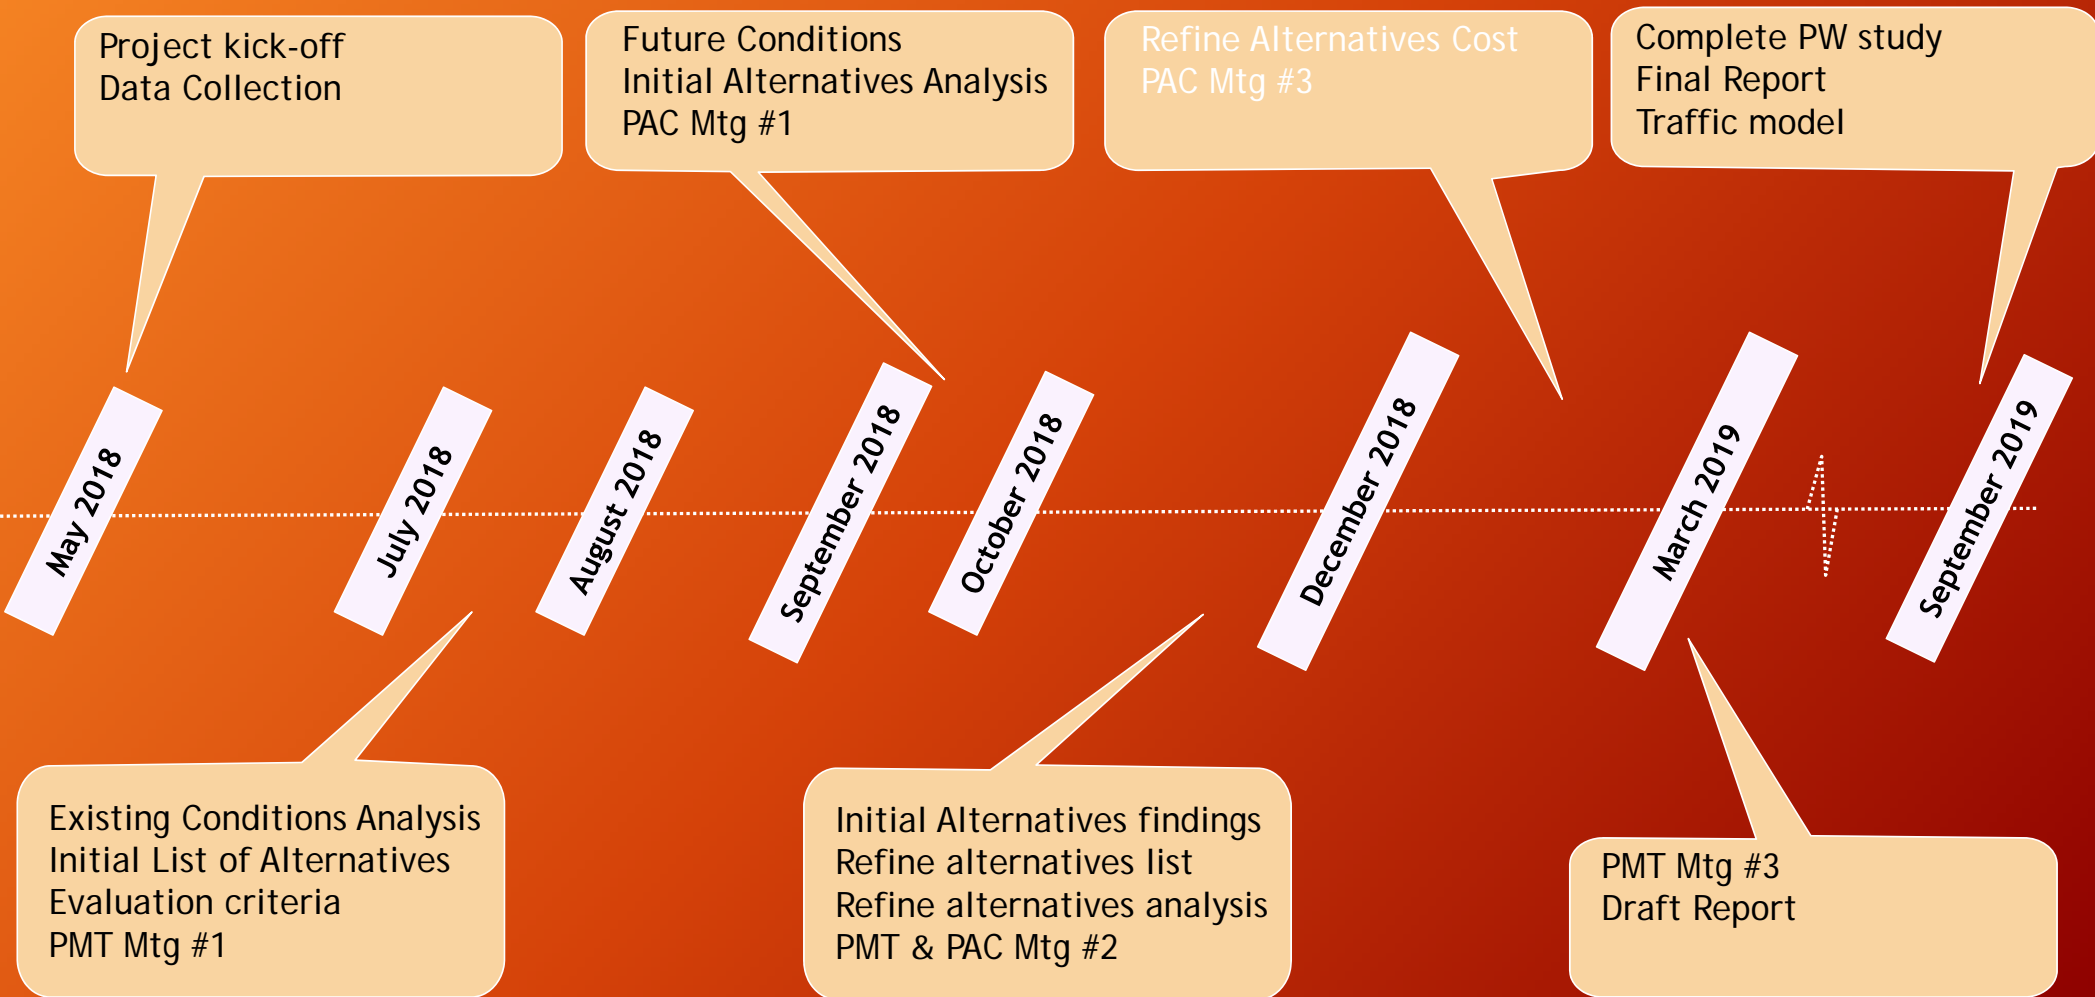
Project kick-off
Data Collection

Future Conditions
Initial Alternatives Analysis
PAC Mtg #1

Refine Alternatives Cost
PAC Mtg #3

Complete PW study
Final Report
Traffic model

May 2018

July 2018

August 2018

September 2018

October 2018

December 2018

March 2019

September 2019

Existing Conditions Analysis
Initial List of Alternatives
Evaluation criteria
PMT Mtg #1

Initial Alternatives findings
Refine alternatives list
Refine alternatives analysis
PMT & PAC Mtg #2

PMT Mtg #3
Draft Report